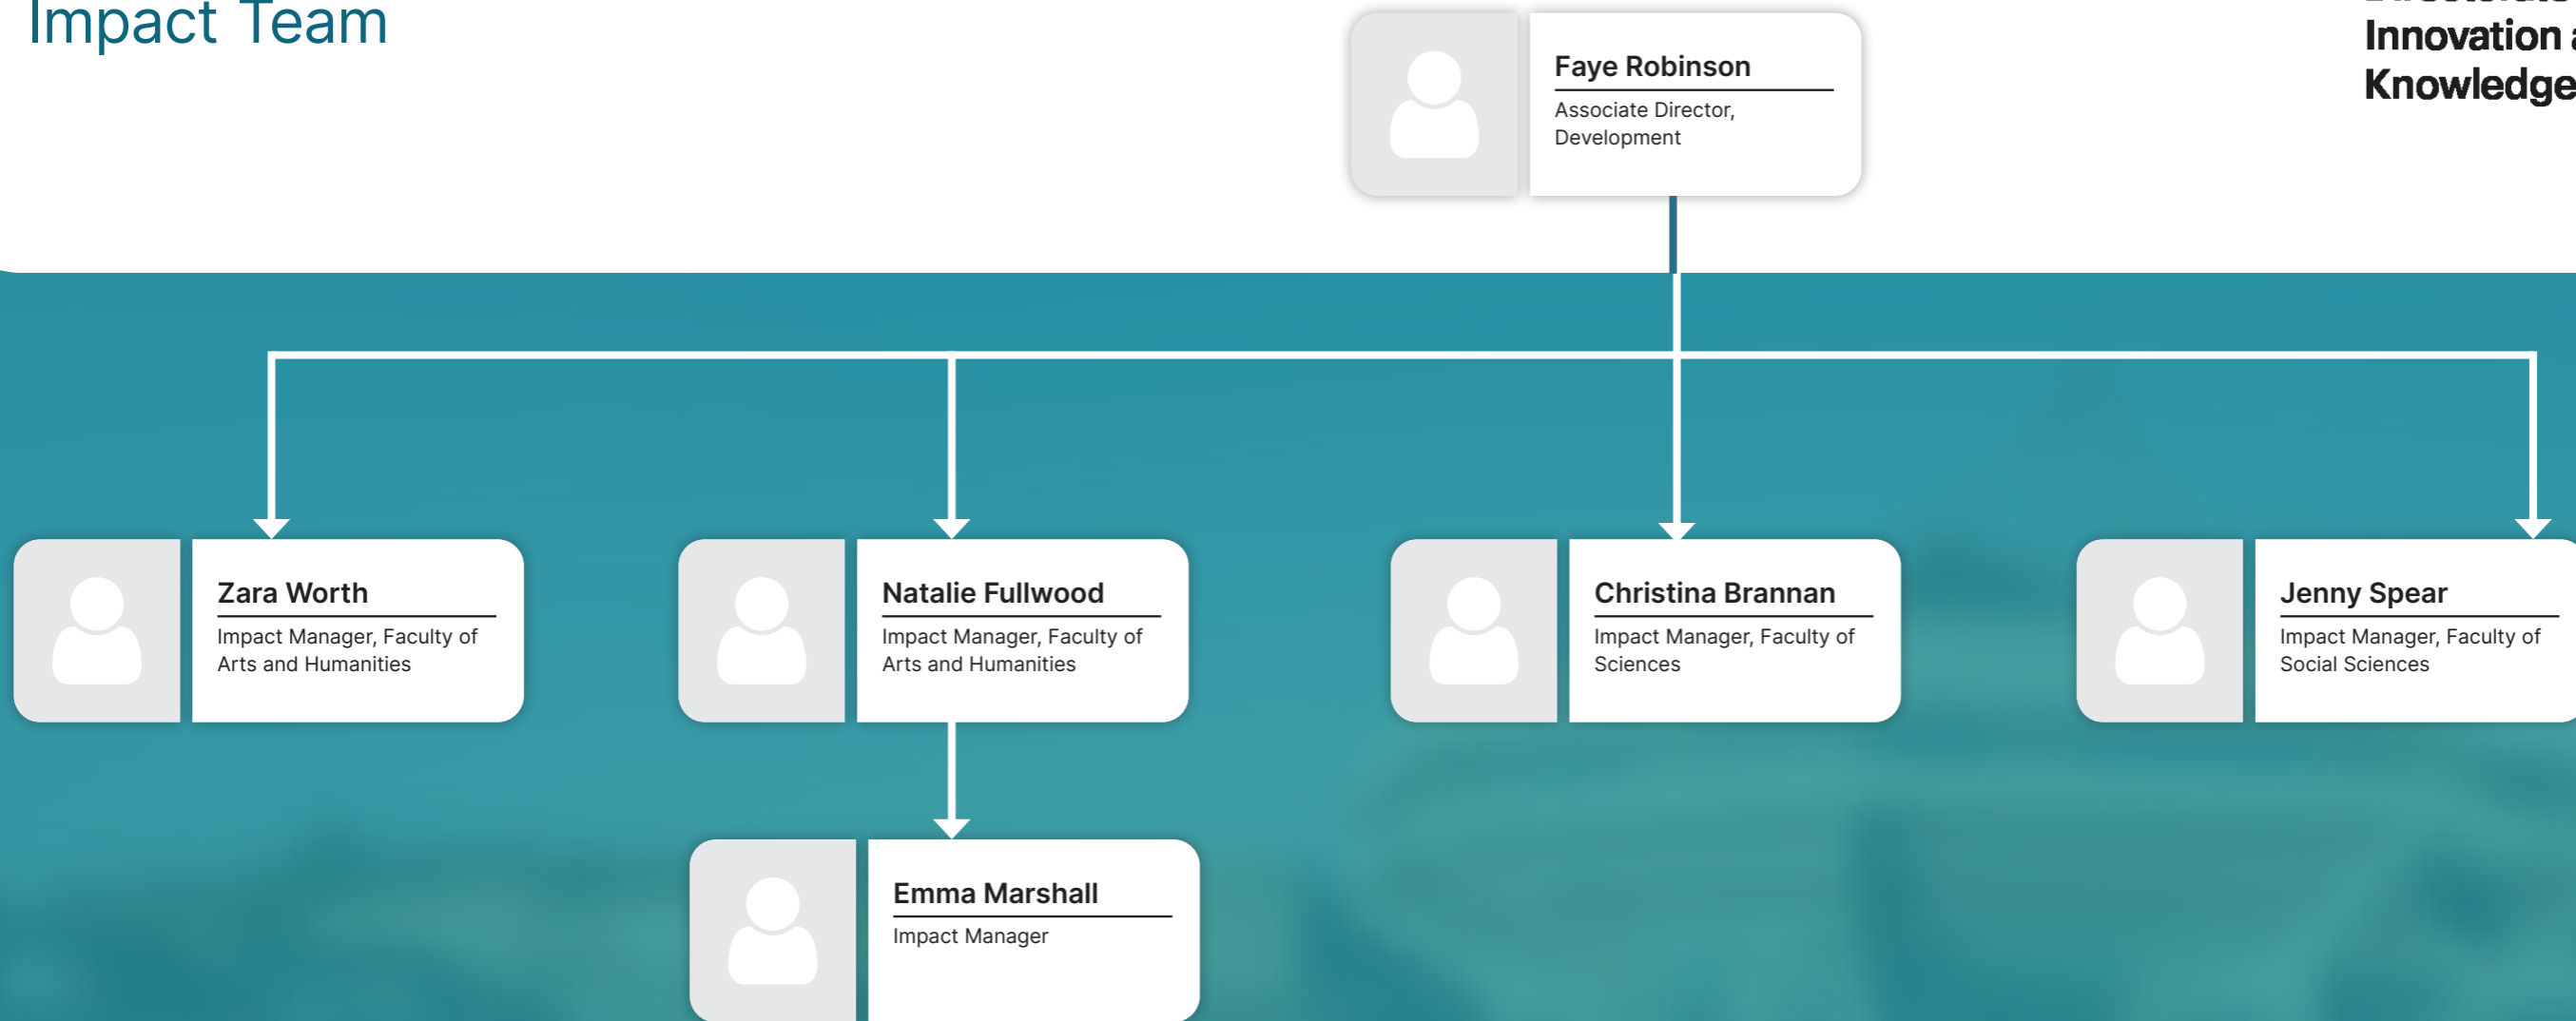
Impact Team

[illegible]
Innovation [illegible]
Knowledge

Faye Robinson
Associate Director, Development

Zara Worth
Impact Manager, Faculty of Arts and Humanities

Natalie Fullwood
Impact Manager, Faculty of Arts and Humanities

Christina Brannan
Impact Manager, Faculty of Sciences

Jenny Spear
Impact Manager, Faculty of Social Sciences

Emma Marshall
Impact Manager